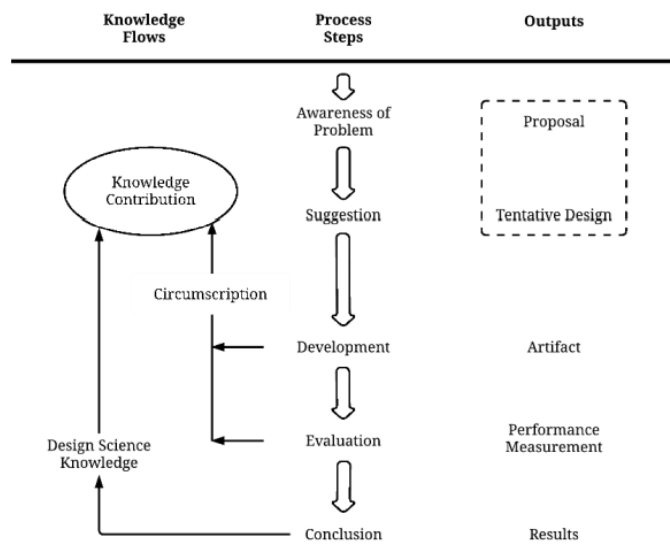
Knowledge Flows

Process Steps

Outputs

Awareness of Problem

Proposal

Knowledge Contribution

Suggestion

Tentative Design

Circumscription

Development

Artifact

Design Science Knowledge

Evaluation

Performance Measurement

Conclusion

Results